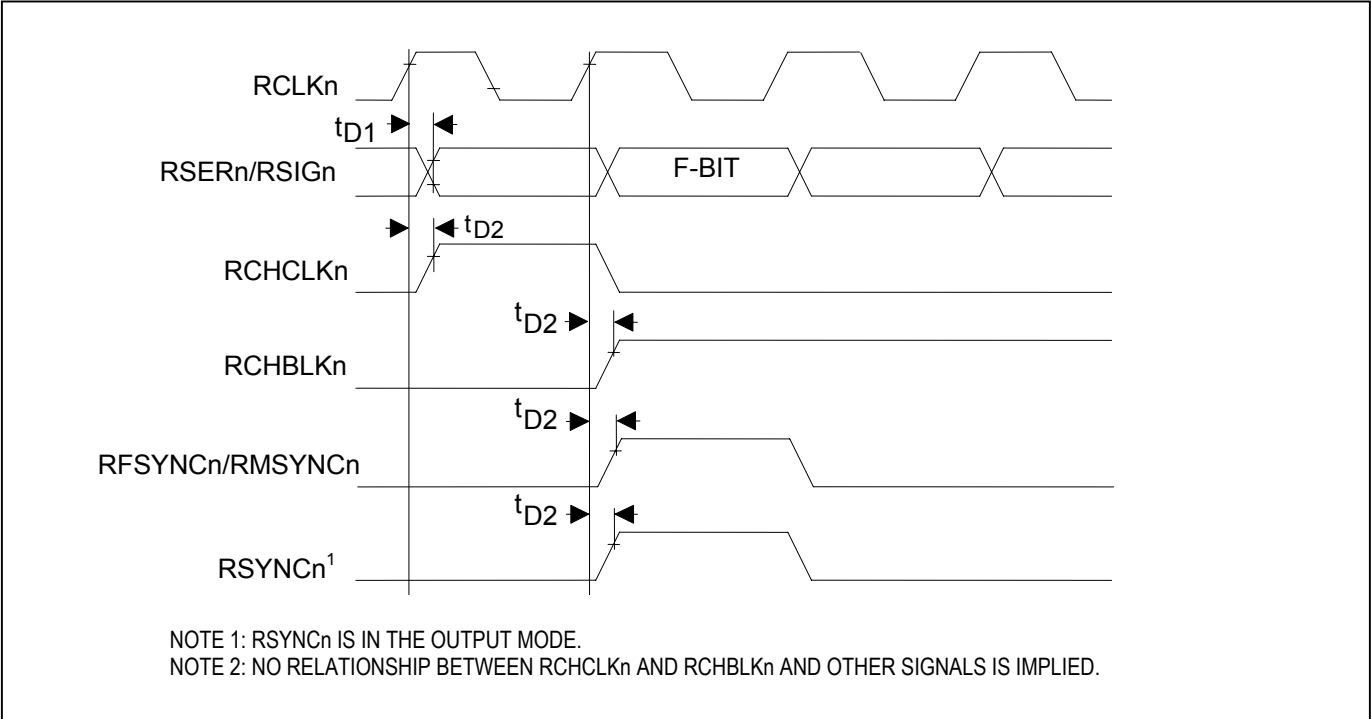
RCLKn

$t_{D1}$

RSERn/RSIGn

F-BIT

$t_{D2}$

RCHCLKn

$t_{D2}$

RCHBLKn

$t_{D2}$

RFSYNCn/RMSYNCn

$t_{D2}$

RSYNCn$^1$

NOTE 1: RSYNCn IS IN THE OUTPUT MODE.
NOTE 2: NO RELATIONSHIP BETWEEN RCHCLKn AND RCHBLKn AND OTHER SIGNALS IS IMPLIED.